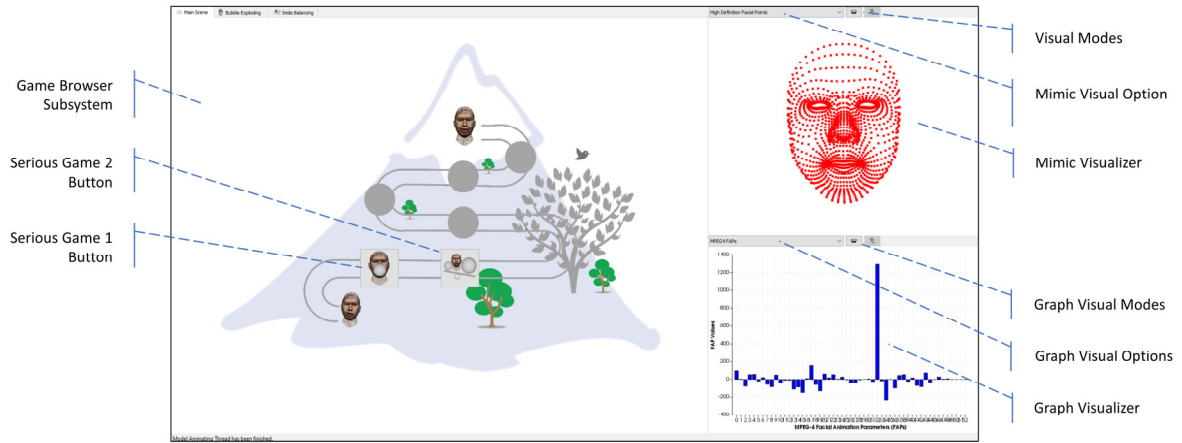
Main Scene | Bubble Exploding | Smile Balancing

High Definition Facial Points

Visual Modes

Mimic Visual Option

Mimic Visualizer

Game Browser Subsystem

Serious Game 2 Button

Serious Game 1 Button

MPEG-4 FAPs

1400
1200
1000
800
600
400
200
0
-200
-400

FAP Values

MPEG-4 Facial Animation Parameters (FAPs)

Graph Visual Modes

Graph Visual Options

Graph Visualizer

Model Animating Thread has been finished.